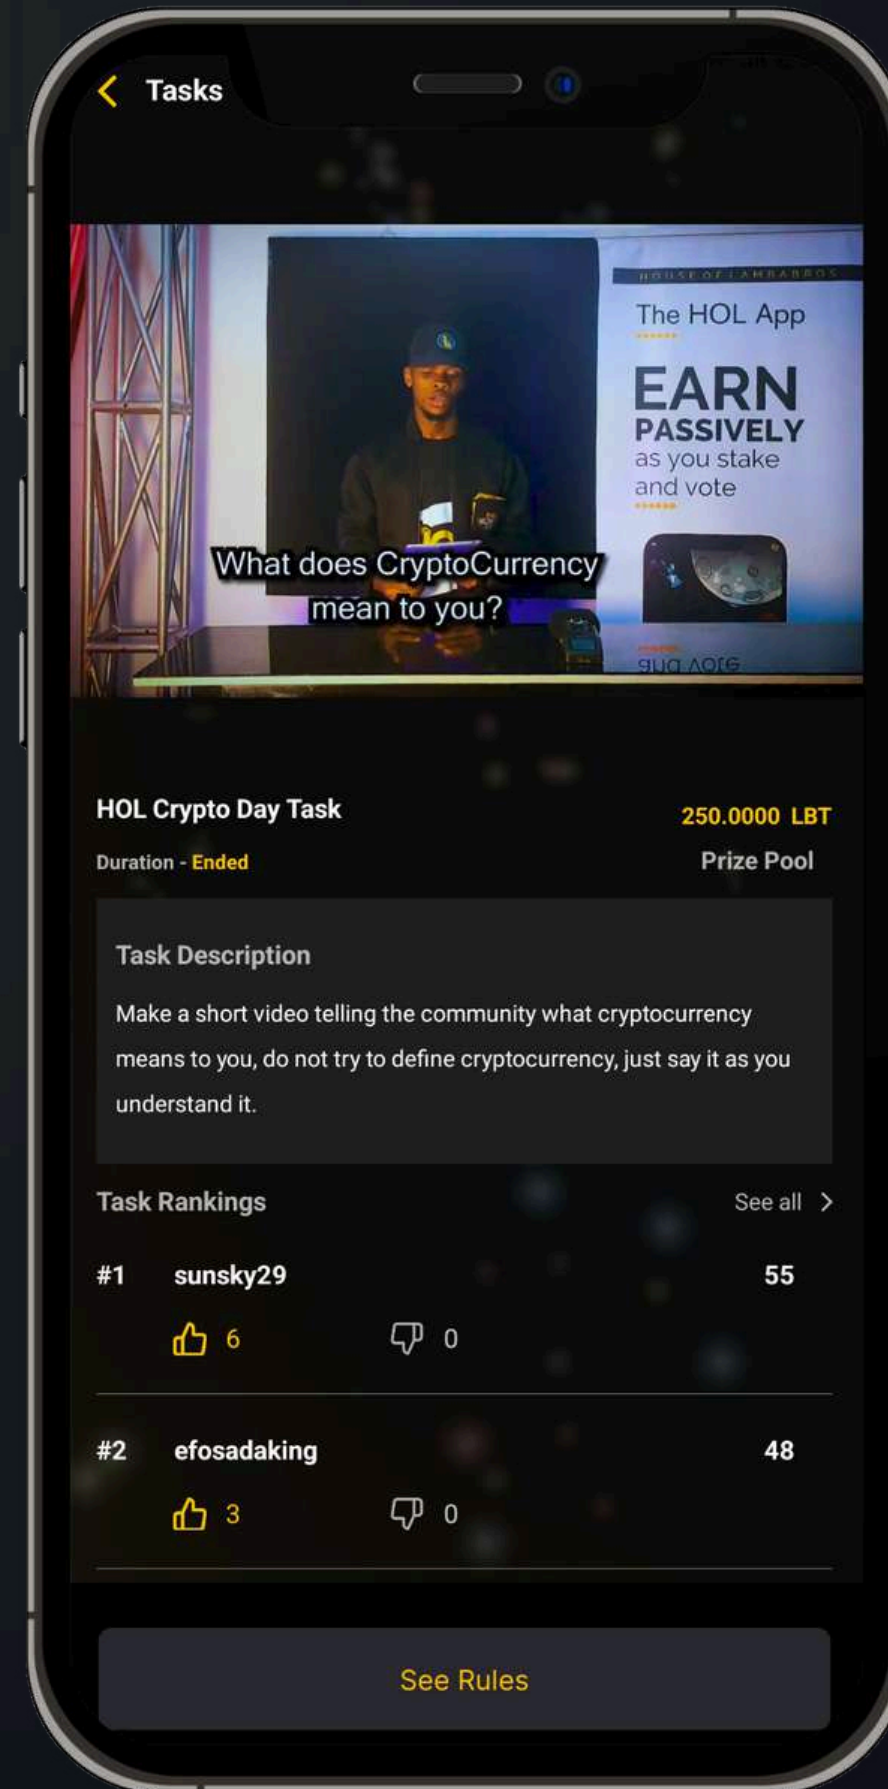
Tasks

HOUSE OF LAMBARDOS

The HOL App

EARN PASSIVELY as you stake and vote

What does CryptoCurrency mean to you?

and vote

HOL Crypto Day Task

250.0000 LBT

Duration - Ended

Prize Pool

Task Description

Make a short video telling the community what cryptocurrency means to you, do not try to define cryptocurrency, just say it as you understand it.

Task Rankings

See all

#1 sunsky29 55

6 0

#2 efosadaking 48

3 0

See Rules